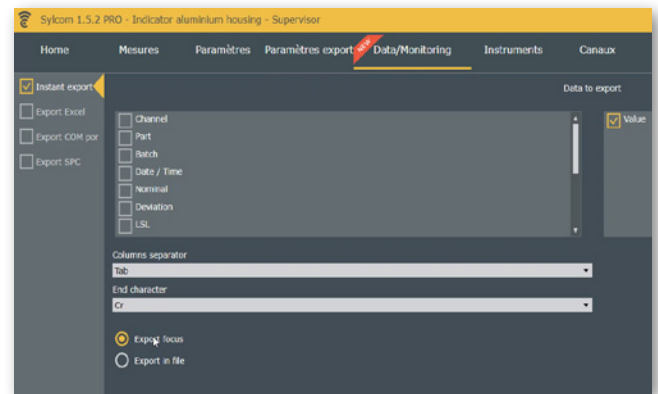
Sylcom 1.5.2 PRO - Indicator aluminium housing - Supervisor

Home Mesures Paramètres Paramètres export NEW Data/Monitoring Instruments Canaux

Instant export
Export Excel
Export COM por
Export SPC

Data to export

Channel
Part
Batch
Date / Time
Nominal
Deviation
LSL

Value

Columns separator
Tab
End character
Cr

Export focus
Export in file